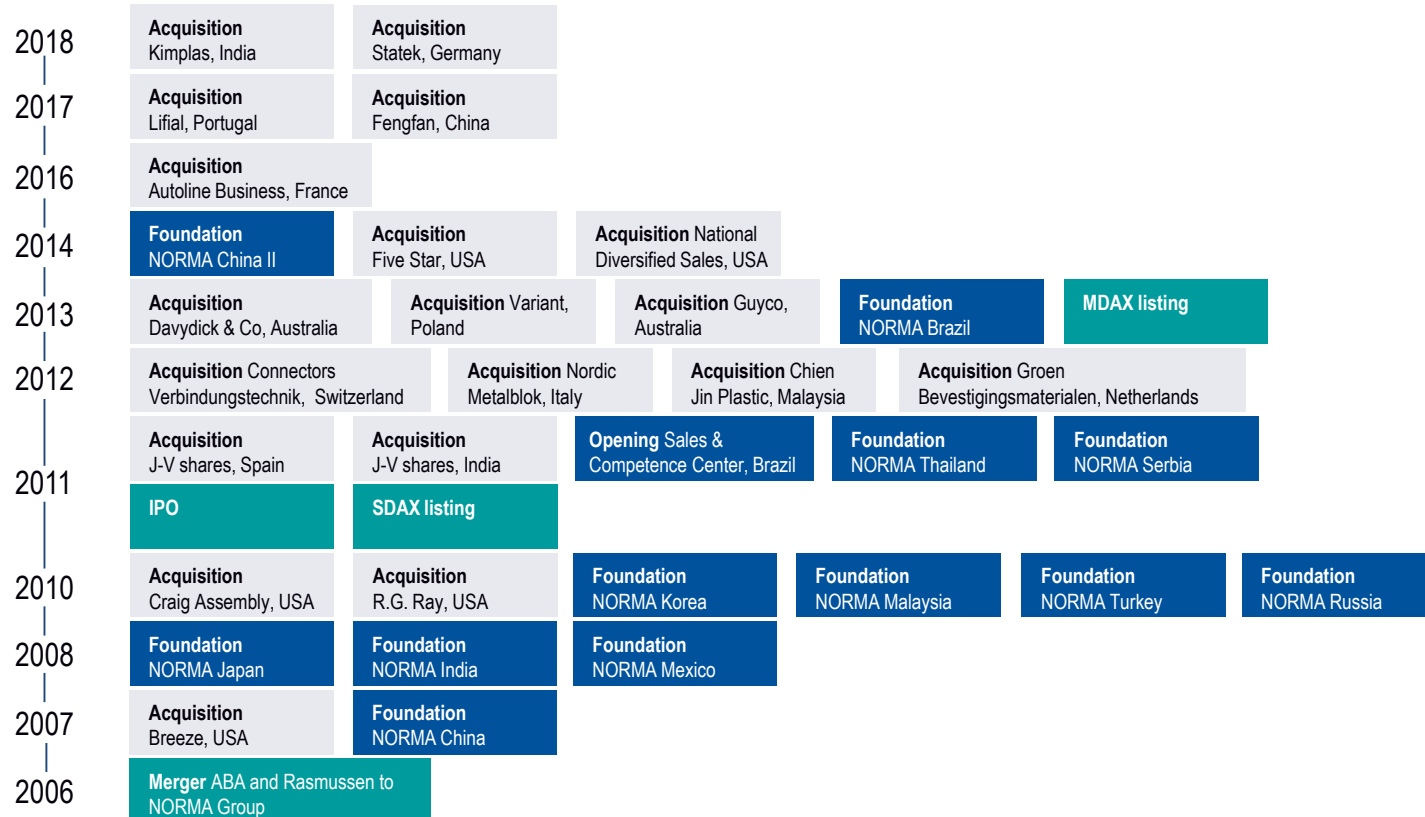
2018

**Acquisition** Kimplas, India

**Acquisition** Statek, Germany

2017

**Acquisition** Lifial, Portugal

**Acquisition** Fengfan, China

2016

**Acquisition** Autoline Business, France

2014

**Foundation** NORMA China II

**Acquisition** Five Star, USA

**Acquisition** National Diversified Sales, USA

2013

**Acquisition** Davydick & Co, Australia

**Acquisition** Variant, Poland

**Acquisition** Guyco, Australia

**Foundation** NORMA Brazil

**MDAX listing**

2012

**Acquisition** Connectors Verbindungstechnik, Switzerland

**Acquisition** Nordic Metalblok, Italy

**Acquisition** Chien Jin Plastic, Malaysia

**Acquisition** Groen Bevestigingsmaterialen, Netherlands

2011

**Acquisition** J-V shares, Spain

**Acquisition** J-V shares, India

**Opening** Sales & Competence Center, Brazil

**Foundation** NORMA Thailand

**Foundation** NORMA Serbia

**IPO**

**SDAX listing**

2010

**Acquisition** Craig Assembly, USA

**Acquisition** R.G. Ray, USA

**Foundation** NORMA Korea

**Foundation** NORMA Malaysia

**Foundation** NORMA Turkey

**Foundation** NORMA Russia

2008

**Foundation** NORMA Japan

**Foundation** NORMA India

**Foundation** NORMA Mexico

2007

**Acquisition** Breeze, USA

**Foundation** NORMA China

2006

**Merger** ABA and Rasmussen to NORMA Group